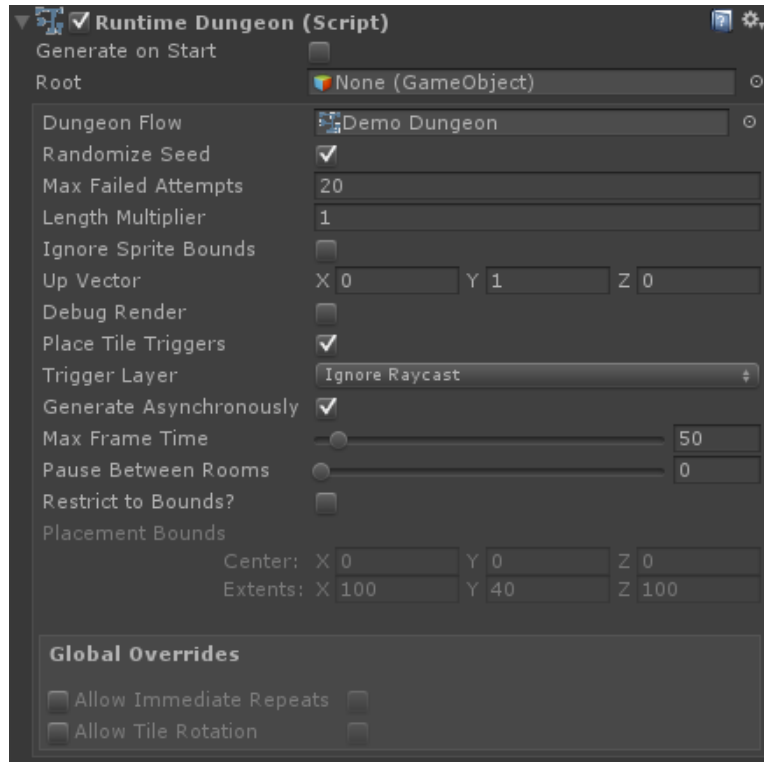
Runtime Dungeon (Script)

Generate on Start

Root | None (GameObject)

Dungeon Flow | Demo Dungeon

Randomize Seed

Max Failed Attempts | 20

Length Multiplier | 1

Ignore Sprite Bounds

Up Vector | X 0 | Y 1 | Z 0

Debug Render

Place Tile Triggers

Trigger Layer | Ignore Raycast

Generate Asynchronously

Max Frame Time | 50

Pause Between Rooms | 0

Restrict to Bounds?

Placement Bounds

Center: X 0 | Y 0 | Z 0

Extents: X 100 | Y 40 | Z 100

Global Overrides

Allow Immediate Repeats

Allow Tile Rotation